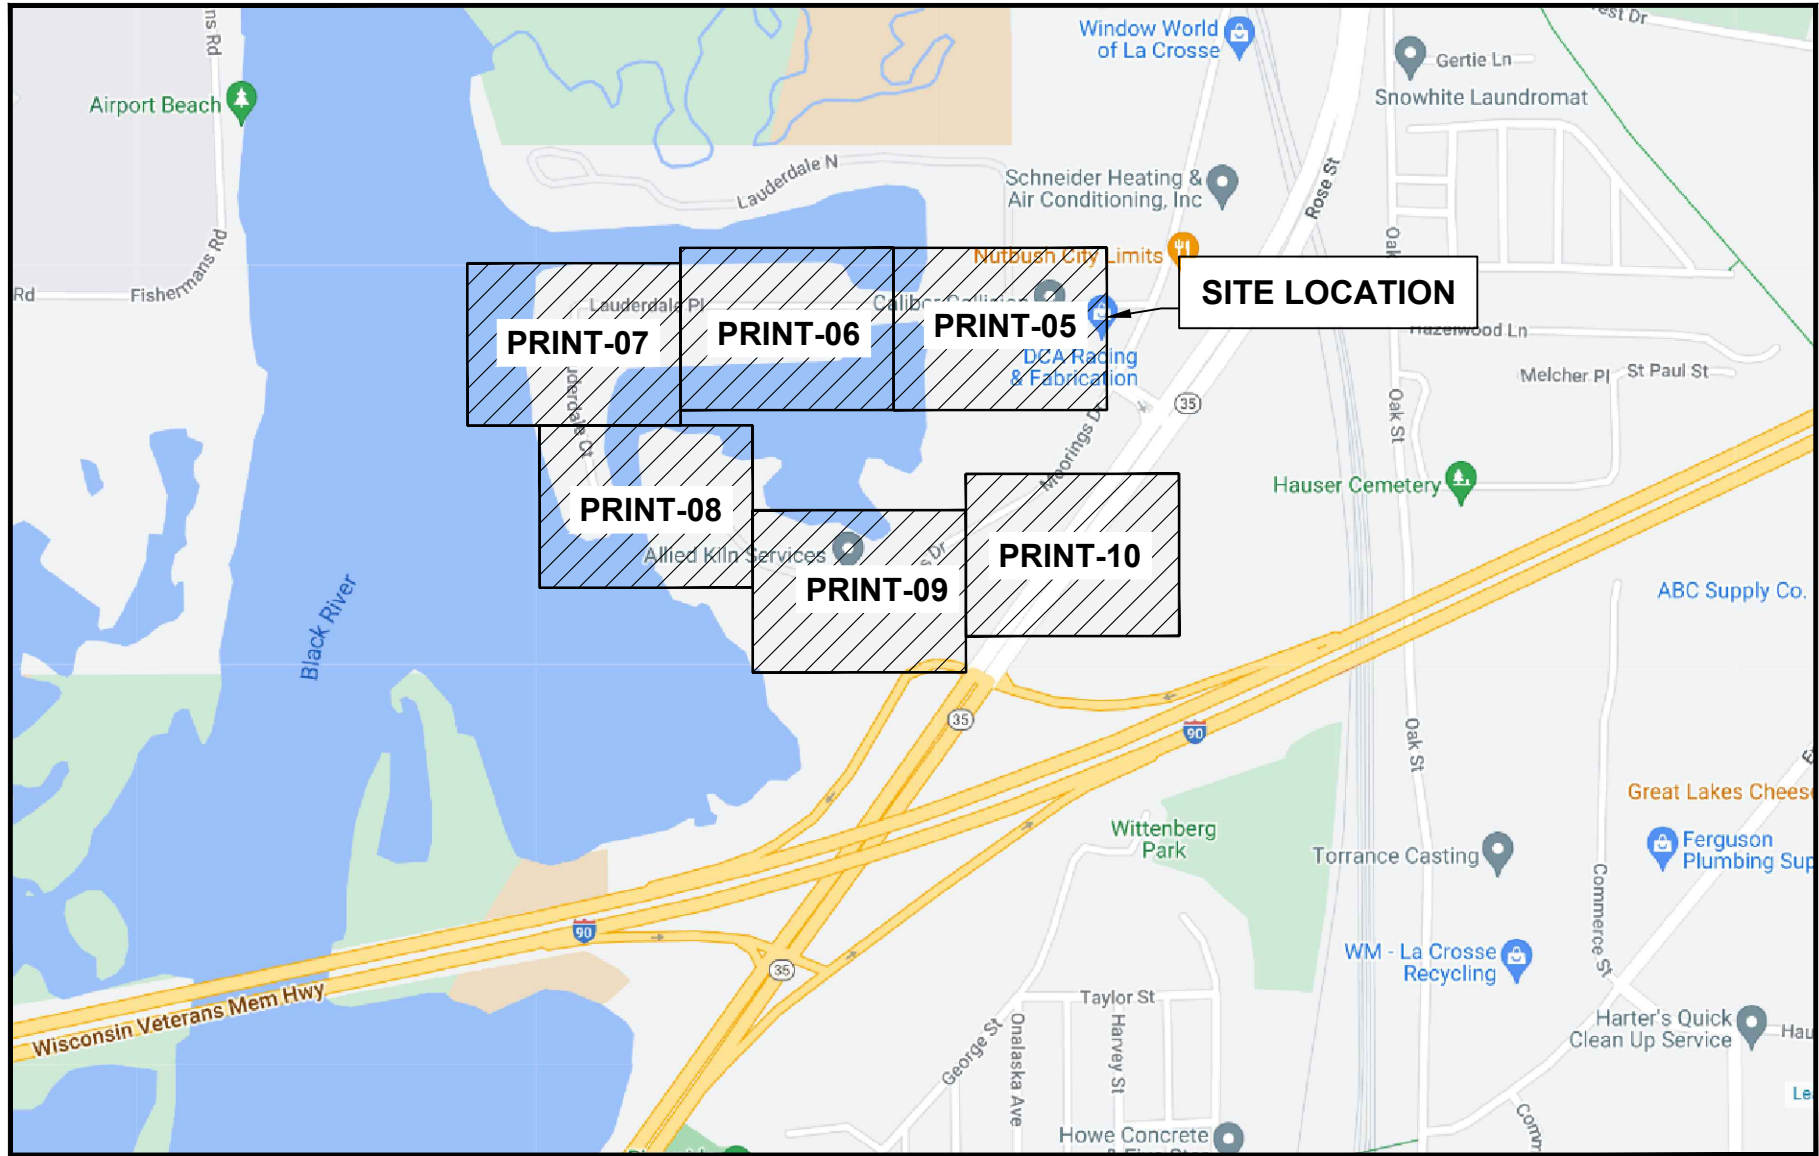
ns Rd

Airport Beach

Window World of La Crosse

est Dr

Gertie Ln

Snowhite Laundromat

Lauderdale N

Schneider Heating & Air Conditioning, Inc

Rose St

Oak

Fishermans Rd

Rd

Nutbush City Limits

SITE LOCATION

Lauderdale Pl

Caliber Collision

PRINT-07

PRINT-06

PRINT-05

Hazelwood Ln

DCA Racing & Fabrication

Melcher Pl

St Paul St

Lauderdale Ct

35

Oak St

Moorings Dr

Hauser Cemetery

PRINT-08

PRINT-10

Allied Kiln Services

PRINT-09

ABC Supply Co.

Black River

35

90

Oak St

Great Lakes Chees

Wittenberg Park

Torrance Casting

Ferguson Plumbing Sup

Commerce St

90

WM - La Crosse Recycling

35

Taylor St

Wisconsin Veterans Mem Hwy

George St

Onalaska Ave

Harvey St

Harter's Quick Clean Up Service

Hau

Le

Howe Concrete

Comm